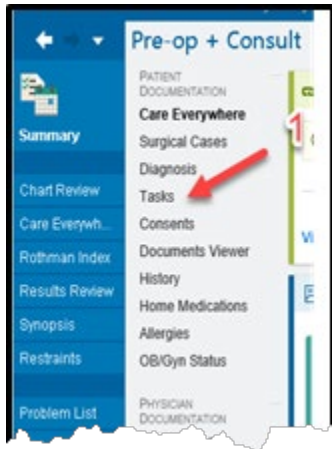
Pre-op + Consult

Summary

Chart Review
Care Everywh...
Rothman Index
Results Review
Synopsis
Restraints

Problem List

PATIENT DOCUMENTATION
Care Everywhere
Surgical Cases
Diagnosis
Tasks
Consents
Documents Viewer
History
Home Medications
Allergies
OB/Gyn Status

PHYSICIAN DOCUMENTATION

1